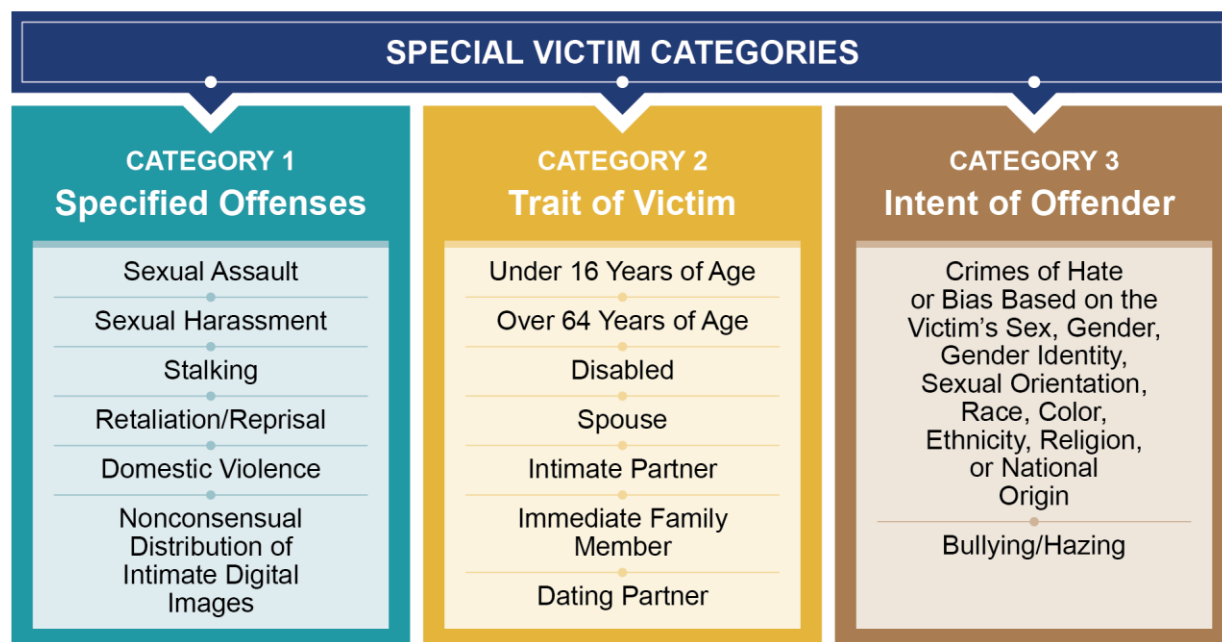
SPECIAL VICTIM CATEGORIES

CATEGORY 1
Specified Offenses

Sexual Assault

Sexual Harassment

Stalking

Retaliation/Reprisal

Domestic Violence

Nonconsensual Distribution of Intimate Digital Images

CATEGORY 2
Trait of Victim

Under 16 Years of Age

Over 64 Years of Age

Disabled

Spouse

Intimate Partner

Immediate Family Member

Dating Partner

CATEGORY 3
Intent of Offender

Crimes of Hate or Bias Based on the Victim's Sex, Gender, Gender Identity, Sexual Orientation, Race, Color, Ethnicity, Religion, or National Origin

Bullying/Hazing